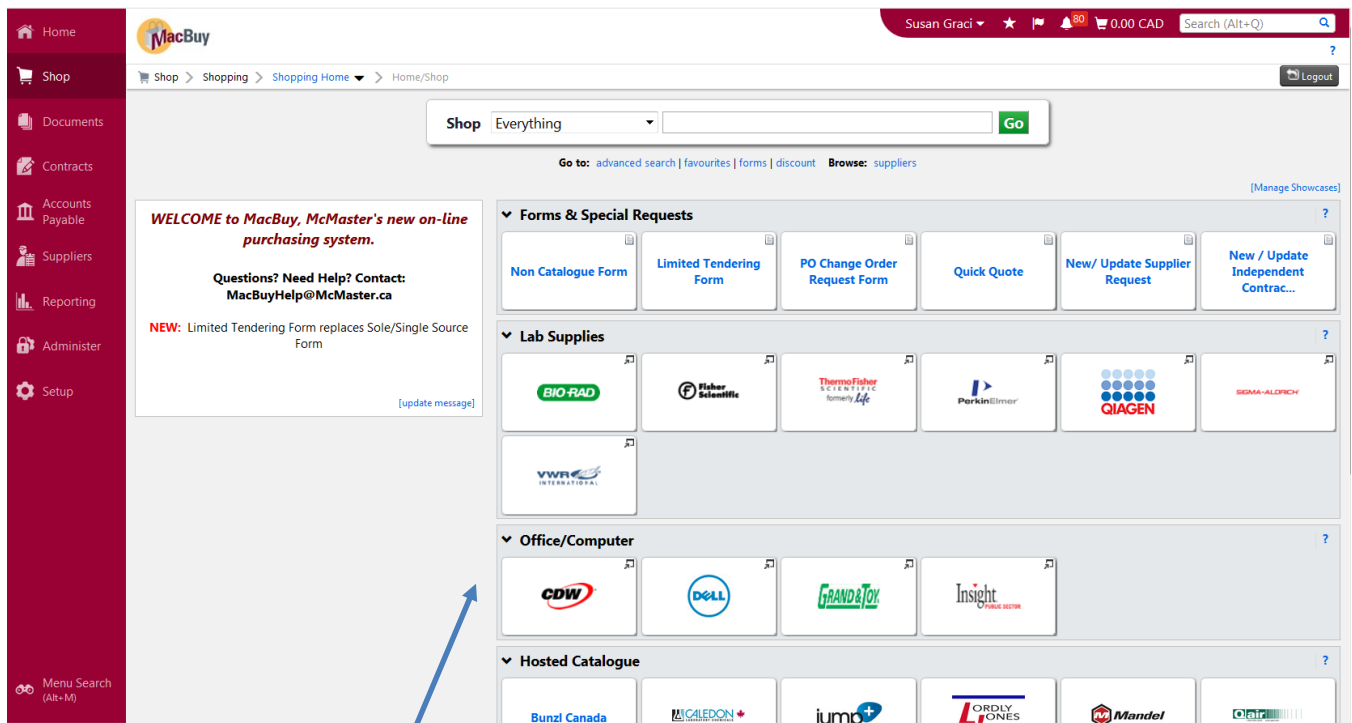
Home
Shop
Documents
Contracts
Accounts Payable
Suppliers
Reporting
Administer
Setup
Menu Search (Alt+M)

MacBuy

Susan Graci ★ 80 0.00 CAD Search (Alt+Q)
?

Shop > Shopping > Shopping Home > Home/Shop
Logout

Shop Everything Go

Go to: advanced search | favourites | forms | discount Browse: suppliers

[Manage Showcases]

WELCOME to MacBuy, McMaster's new on-line purchasing system.

Questions? Need Help? Contact: MacBuyHelp@McMaster.ca

NEW: Limited Tendering Form replaces Sole/Single Source Form

[update message]

Forms & Special Requests ?
Non Catalogue Form
Limited Tendering Form
PO Change Order Request Form
Quick Quote
New/ Update Supplier Request
New / Update Independent Contrac...

Lab Supplies ?
BIO-RAD
Fisher Scientific
ThermoFisher SCIENTIFIC formerly Life
PerkinElmer
QIAGEN
SIGMA-ALDRICH
VWR INTERNATIONAL

Office/Computer ?
CDW
DELL
GRAND&TOY
Insight PUBLIC SECTOR

Hosted Catalogue ?
Bunzl Canada
CALEDON
jump
ORDLY ONES
Mandel
Qair